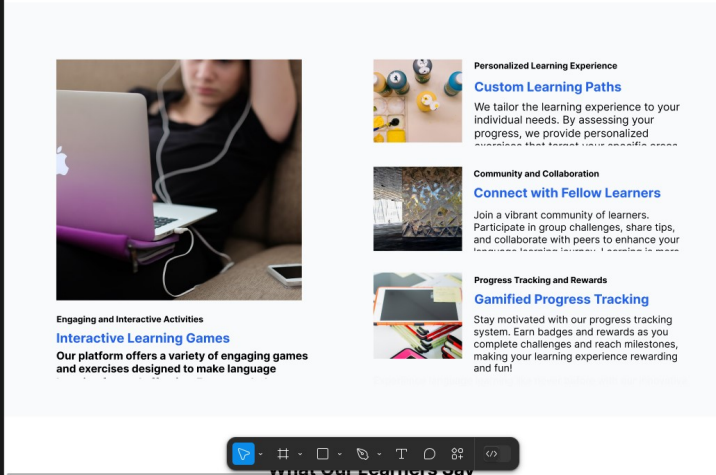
Engaging and Interactive Activities

Interactive Learning Games

Our platform offers a variety of engaging games and exercises designed to make language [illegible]

Personalized Learning Experience

Custom Learning Paths

We tailor the learning experience to your individual needs. By assessing your progress, we provide personalized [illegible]

Community and Collaboration

Connect with Fellow Learners

Join a vibrant community of learners. Participate in group challenges, share tips, and collaborate with peers to enhance your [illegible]

Progress Tracking and Rewards

Gamified Progress Tracking

Stay motivated with our progress tracking system. Earn badges and rewards as you complete challenges and reach milestones, making your learning experience rewarding and fun!

What Our Learners Say